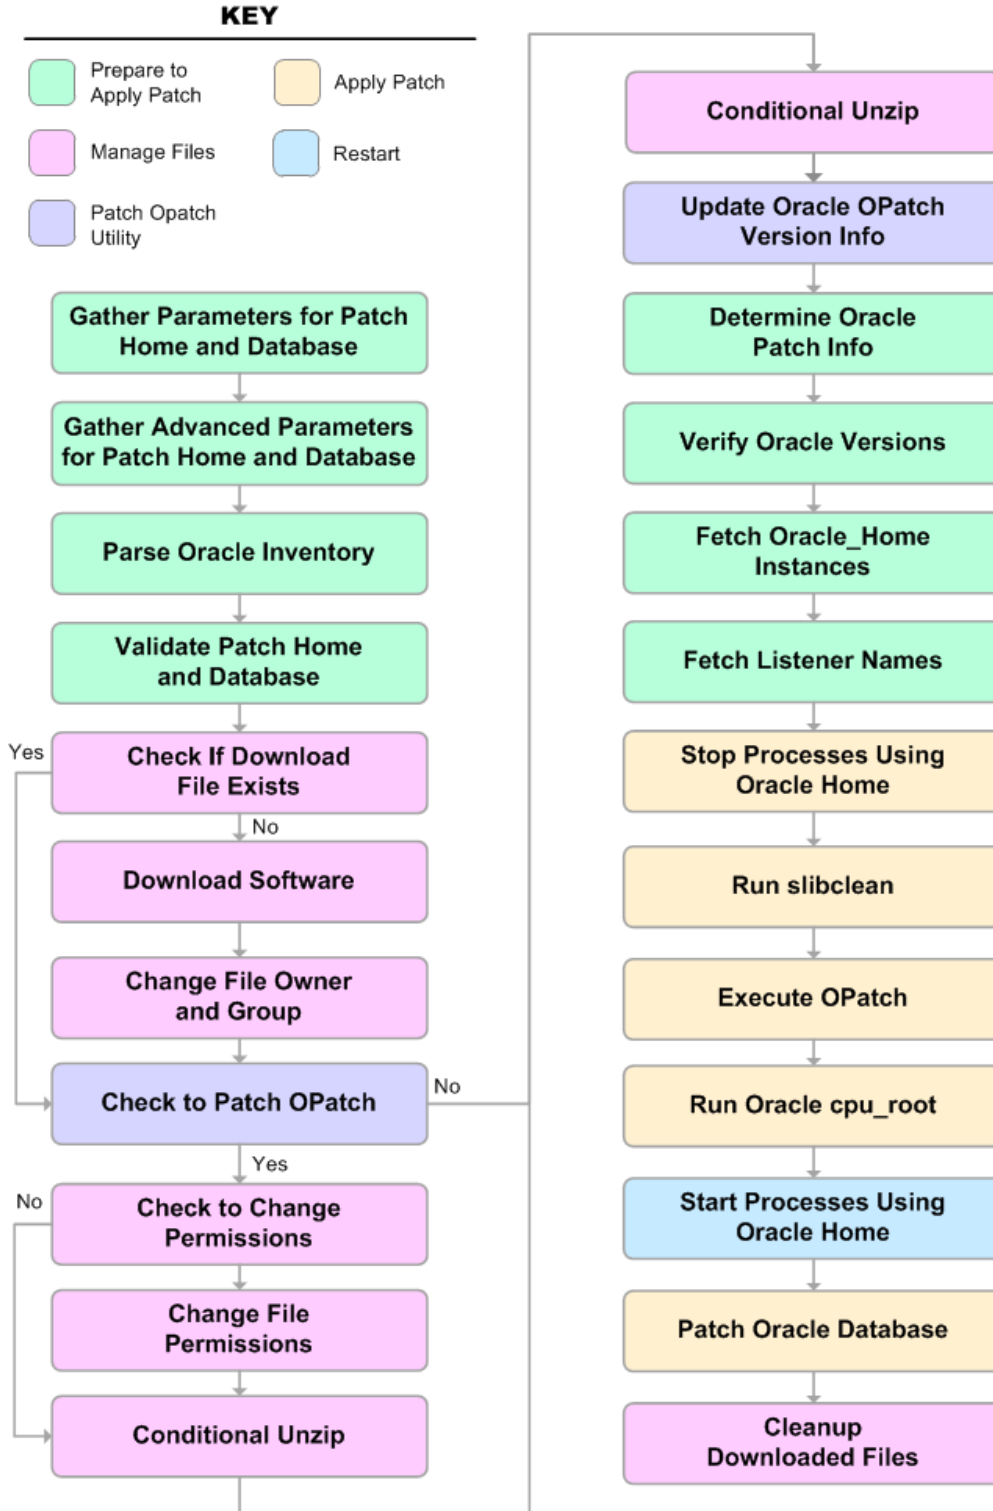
KEY

Prepare to Apply Patch

Apply Patch

Manage Files

Restart

Patch Opatch Utility

Gather Parameters for Patch Home and Database

Gather Advanced Parameters for Patch Home and Database

Parse Oracle Inventory

Validate Patch Home and Database

Yes

Check If Download File Exists

No

Download Software

Change File Owner and Group

Check to Patch OPatch

No

Yes

No

Check to Change Permissions

Change File Permissions

Conditional Unzip

Conditional Unzip

Update Oracle OPatch Version Info

Determine Oracle Patch Info

Verify Oracle Versions

Fetch Oracle_Home Instances

Fetch Listener Names

Stop Processes Using Oracle Home

Run slibclean

Execute OPatch

Run Oracle cpu_root

Start Processes Using Oracle Home

Patch Oracle Database

Cleanup Downloaded Files